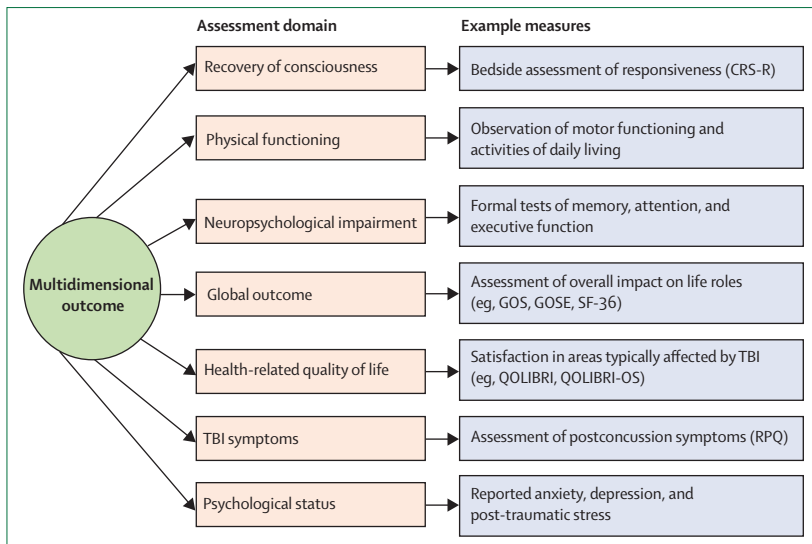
Assessment domain

Example measures

Multidimensional outcome

Recovery of consciousness

Bedside assessment of responsiveness (CRS-R)

Physical functioning

Observation of motor functioning and activities of daily living

Neuropsychological impairment

Formal tests of memory, attention, and executive function

Global outcome

Assessment of overall impact on life roles (eg, GOS, GOSE, SF-36)

Health-related quality of life

Satisfaction in areas typically affected by TBI (eg, QOLIBRI, QOLIBRI-OS)

TBI symptoms

Assessment of postconcussion symptoms (RPQ)

Psychological status

Reported anxiety, depression, and post-traumatic stress